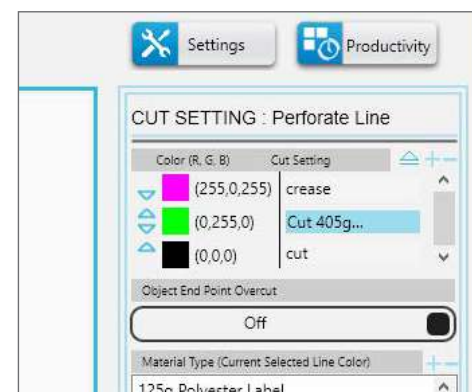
Settings

Productivity

CUT SETTING : Perforate Line

| Color (R, G, B) | Cut Setting |
|---|---|
| (255,0,255) | crease |
| (0,255,0) | Cut 405g... |
| (0,0,0) | cut |

Object End Point Overcut

Off

Material Type (Current Selected Line Color)

125g Polyester Label